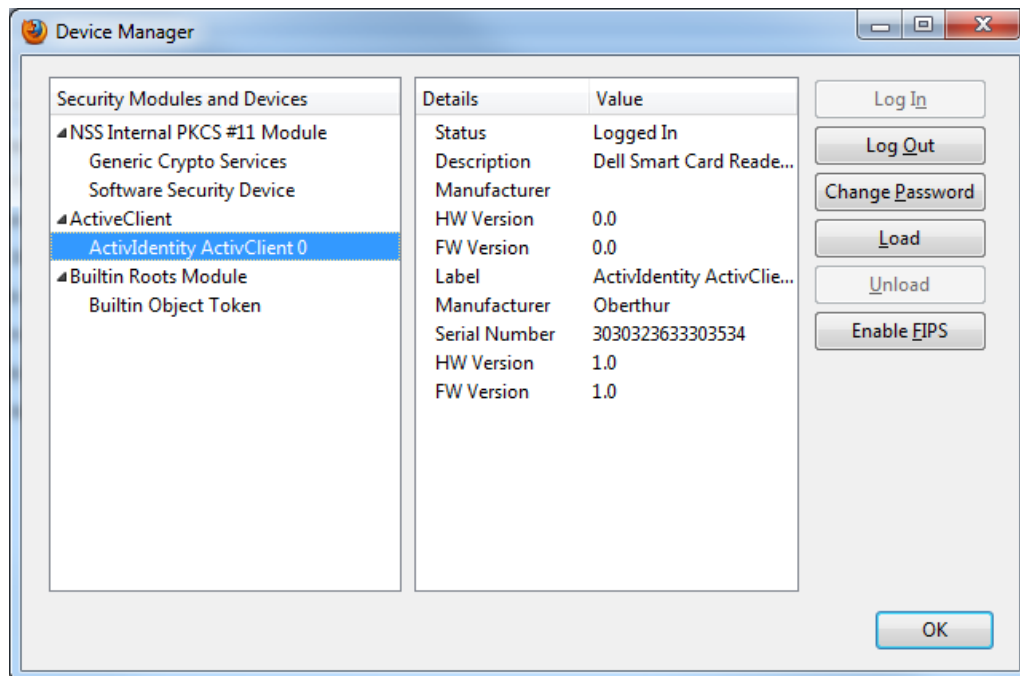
Device Manager

Security Modules and Devices
NSS Internal PKCS #11 Module
Generic Crypto Services
Software Security Device
ActiveClient
ActivIdentity ActivClient 0
Builtin Roots Module
Builtin Object Token

| Details | Value |
|---|---|
| Status | Logged In |
| Description | Dell Smart Card Reade... |
| Manufacturer | |
| HW Version | 0.0 |
| FW Version | 0.0 |
| Label | ActivIdentity ActivClie... |
| Manufacturer | Oberthur |
| Serial Number | 3030323633303534 |
| HW Version | 1.0 |
| FW Version | 1.0 |

Log In
Log Out
Change Password
Load
Unload
Enable FIPS

OK